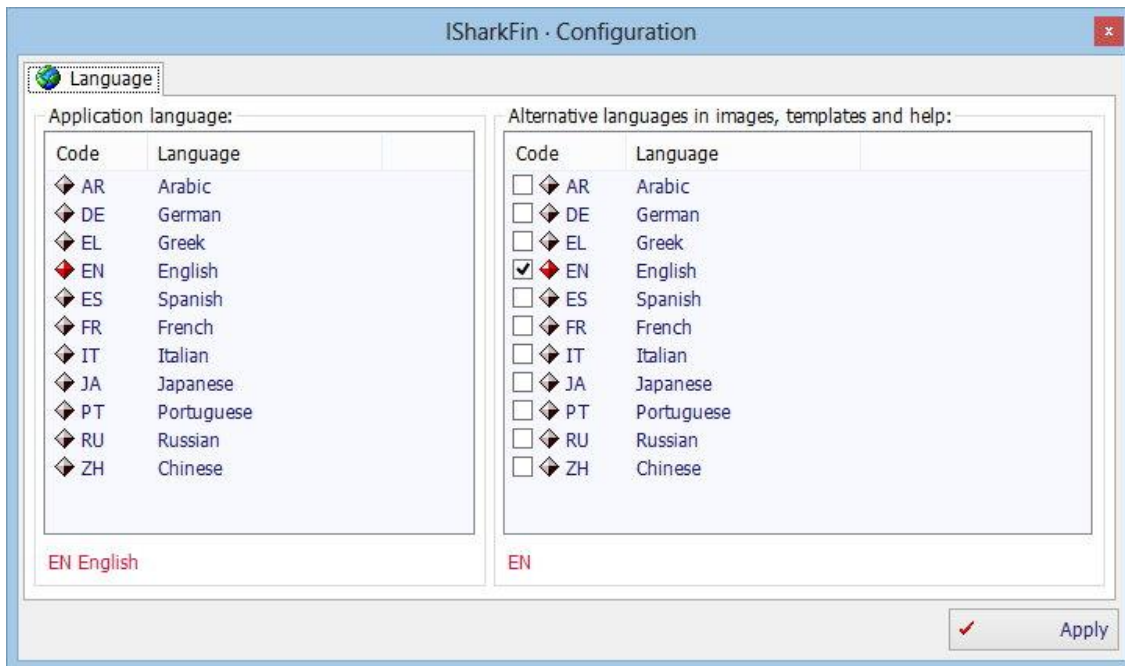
ISharkFin · Configuration

Language

Application language:

| Code | Language |
|---|---|
| AR | Arabic |
| DE | German |
| EL | Greek |
| EN | English |
| ES | Spanish |
| FR | French |
| IT | Italian |
| JA | Japanese |
| PT | Portuguese |
| RU | Russian |
| ZH | Chinese |

EN English

Alternative languages in images, templates and help:

| Code | Language |
|---|---|
| ☐ AR | Arabic |
| ☐ DE | German |
| ☐ EL | Greek |
| ☑ EN | English |
| ☐ ES | Spanish |
| ☐ FR | French |
| ☐ IT | Italian |
| ☐ JA | Japanese |
| ☐ PT | Portuguese |
| ☐ RU | Russian |
| ☐ ZH | Chinese |

EN

Apply